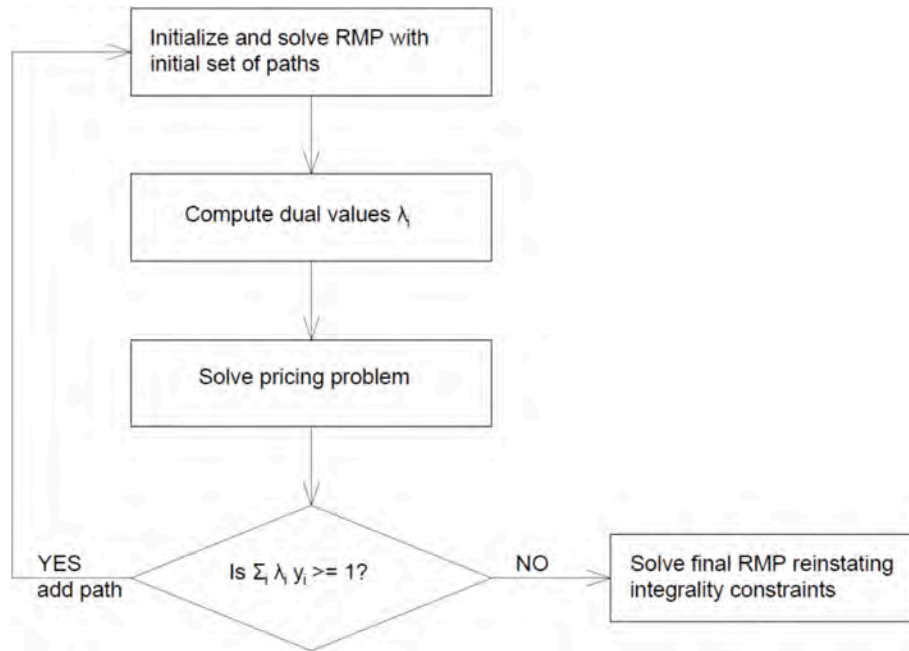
Initialize and solve RMP with initial set of paths

Compute dual values $\lambda_i$

Solve pricing problem

YES
add path

Is $\Sigma_i \lambda_i y_i >= 1$?

NO

Solve final RMP reinstating integrality constraints